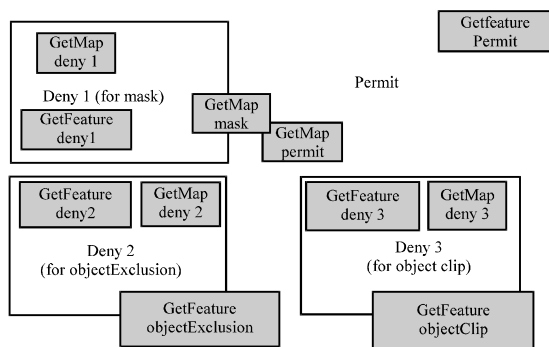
Getfeature
Permit

GetMap
deny 1

Deny 1 (for mask)

GetFeature
deny1

GetMap
mask

Permit

GetMap
permit

GetFeature
deny2

GetMap
deny 2

Deny 2
(for objectExclusion)

GetFeature
objectExclusion

GetFeature
deny 3

GetMap
deny 3

Deny 3
(for object clip)

GetFeature
objectClip